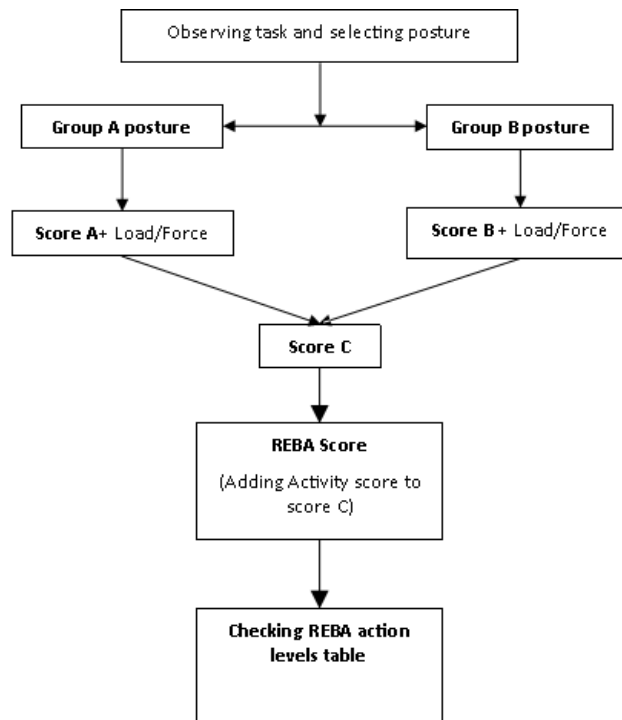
Observing task and selecting posture

Group A posture

Group B posture

Score A+ Load/Force

Score B + Load/Force

Score C

REBA Score

(Adding Activity score to score C)

Checking REBA action levels table